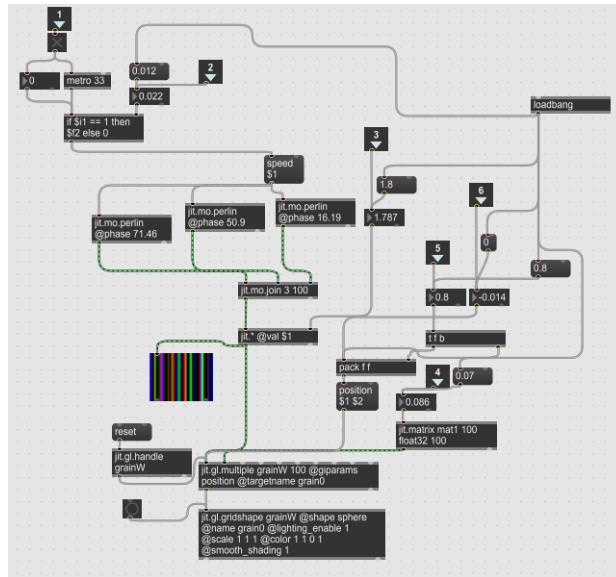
1

2

3

4

5

6

0

metro 33

0.012

0.022

if $i1 == 1 then $f2 else 0

loadbang

speed $1

1.8

1.787

jit.mo.perlin @phase 71.46

jit.mo.perlin @phase 50.9

jit.mo.perlin @phase 16.19

0

0.8

0.8

-0.014

jit.mo.join 3 100

jit.* @val $1

t f b

pack f f

0.07

position $1 $2

0.086

reset

jit.gl.handle grainW

jit.matrix mat1 100 float32 100

jit.gl.multiple grainW 100 @glparams position @targetname grain0

jit.gl.gridshape grainW @shape sphere @name grain0 @lighting_enable 1 @scale 1 1 1 @color 1 1 0 1 @smooth_shading 1